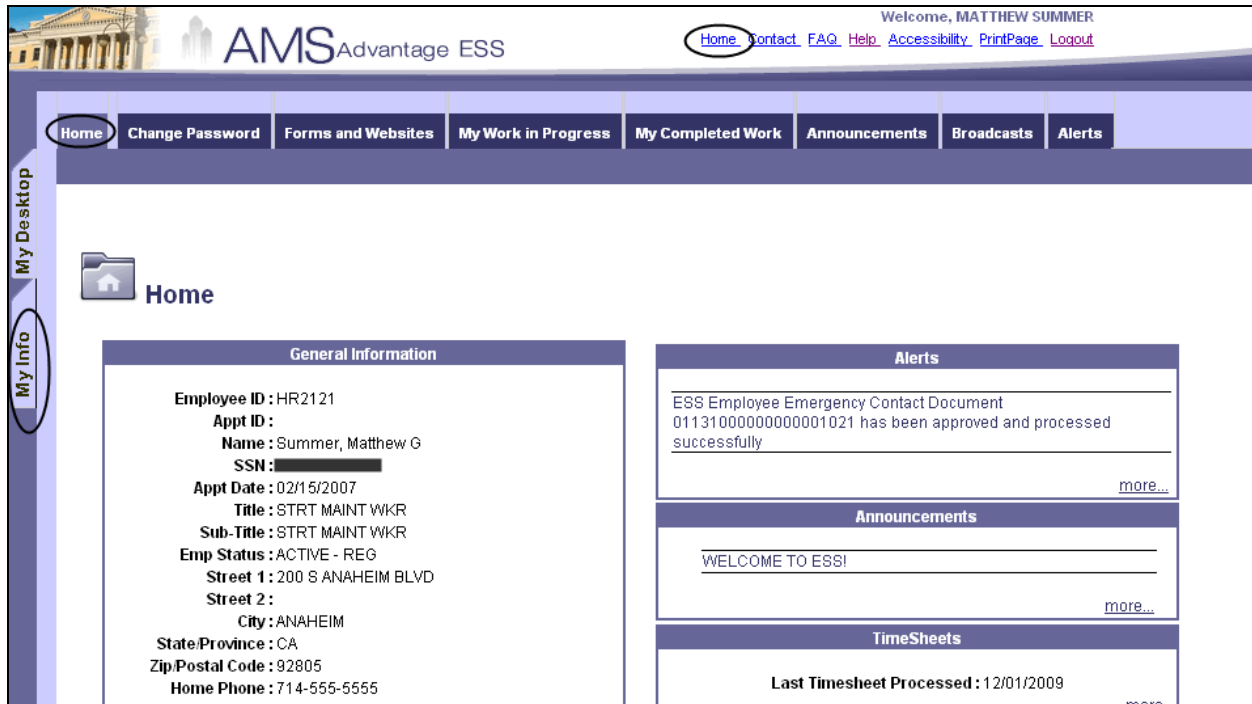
AMS Advantage ESS

Welcome, MATTHEW SUMMER

Home Contact FAQ Help Accessibility PrintPage Logout

Home Change Password Forms and Websites My Work in Progress My Completed Work Announcements Broadcasts Alerts

My Desktop

My Info

Home

General Information

Employee ID : HR2121
Appt ID :
Name : Summer, Matthew G
SSN :
Appt Date : 02/15/2007
Title : STRT MAINT WKR
Sub-Title : STRT MAINT WKR
Emp Status : ACTIVE - REG
Street 1 : 200 S ANAHEIM BLVD
Street 2 :
City : ANAHEIM
State/Province : CA
Zip/Postal Code : 92805
Home Phone : 714-555-5555

Alerts

ESS Employee Emergency Contact Document 01131000000000001021 has been approved and processed successfully

more...

Announcements

WELCOME TO ESS!

more...

TimeSheets

Last Timesheet Processed : 12/01/2009

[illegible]